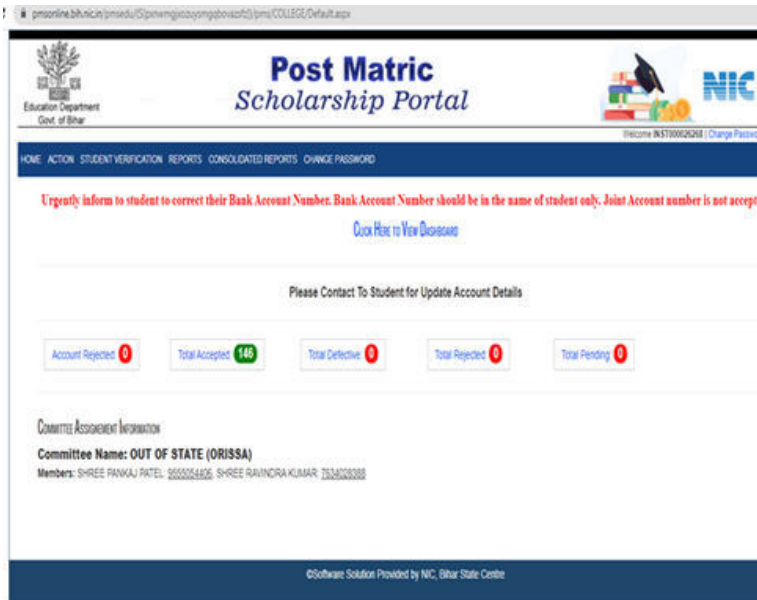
pmsonline.bih.nic.in/pmsedu/(S(pnwmgjxozuysmgqbovazofzl))/pms/COLLEGE/Default.aspx

Education Department
Govt. of Bihar

Post Matric
Scholarship Portal

NIC

Welcome INST000026268 | Change Passwo

HOME ACTION STUDENT VERIFICATION REPORTS CONSOLIDATED REPORTS CHANGE PASSWORD

Urgently inform to student to correct their Bank Account Number. Bank Account Number should be in the name of student only. Joint Account number is not accept

Click Here to View Dashboard

Please Contact To Student for Update Account Details

Account Rejected 0

Total Accepted 146

Total Defective 0

Total Rejected 0

Total Pending 0

Committee Assignement Information

Committee Name: OUT OF STATE (ORISSA)

Members: SHREE PANKAJ PATEL: 9555054406, SHREE RAVINDRA KUMAR: 7534028388

©Software Solution Provided by NIC, Bihar State Centre